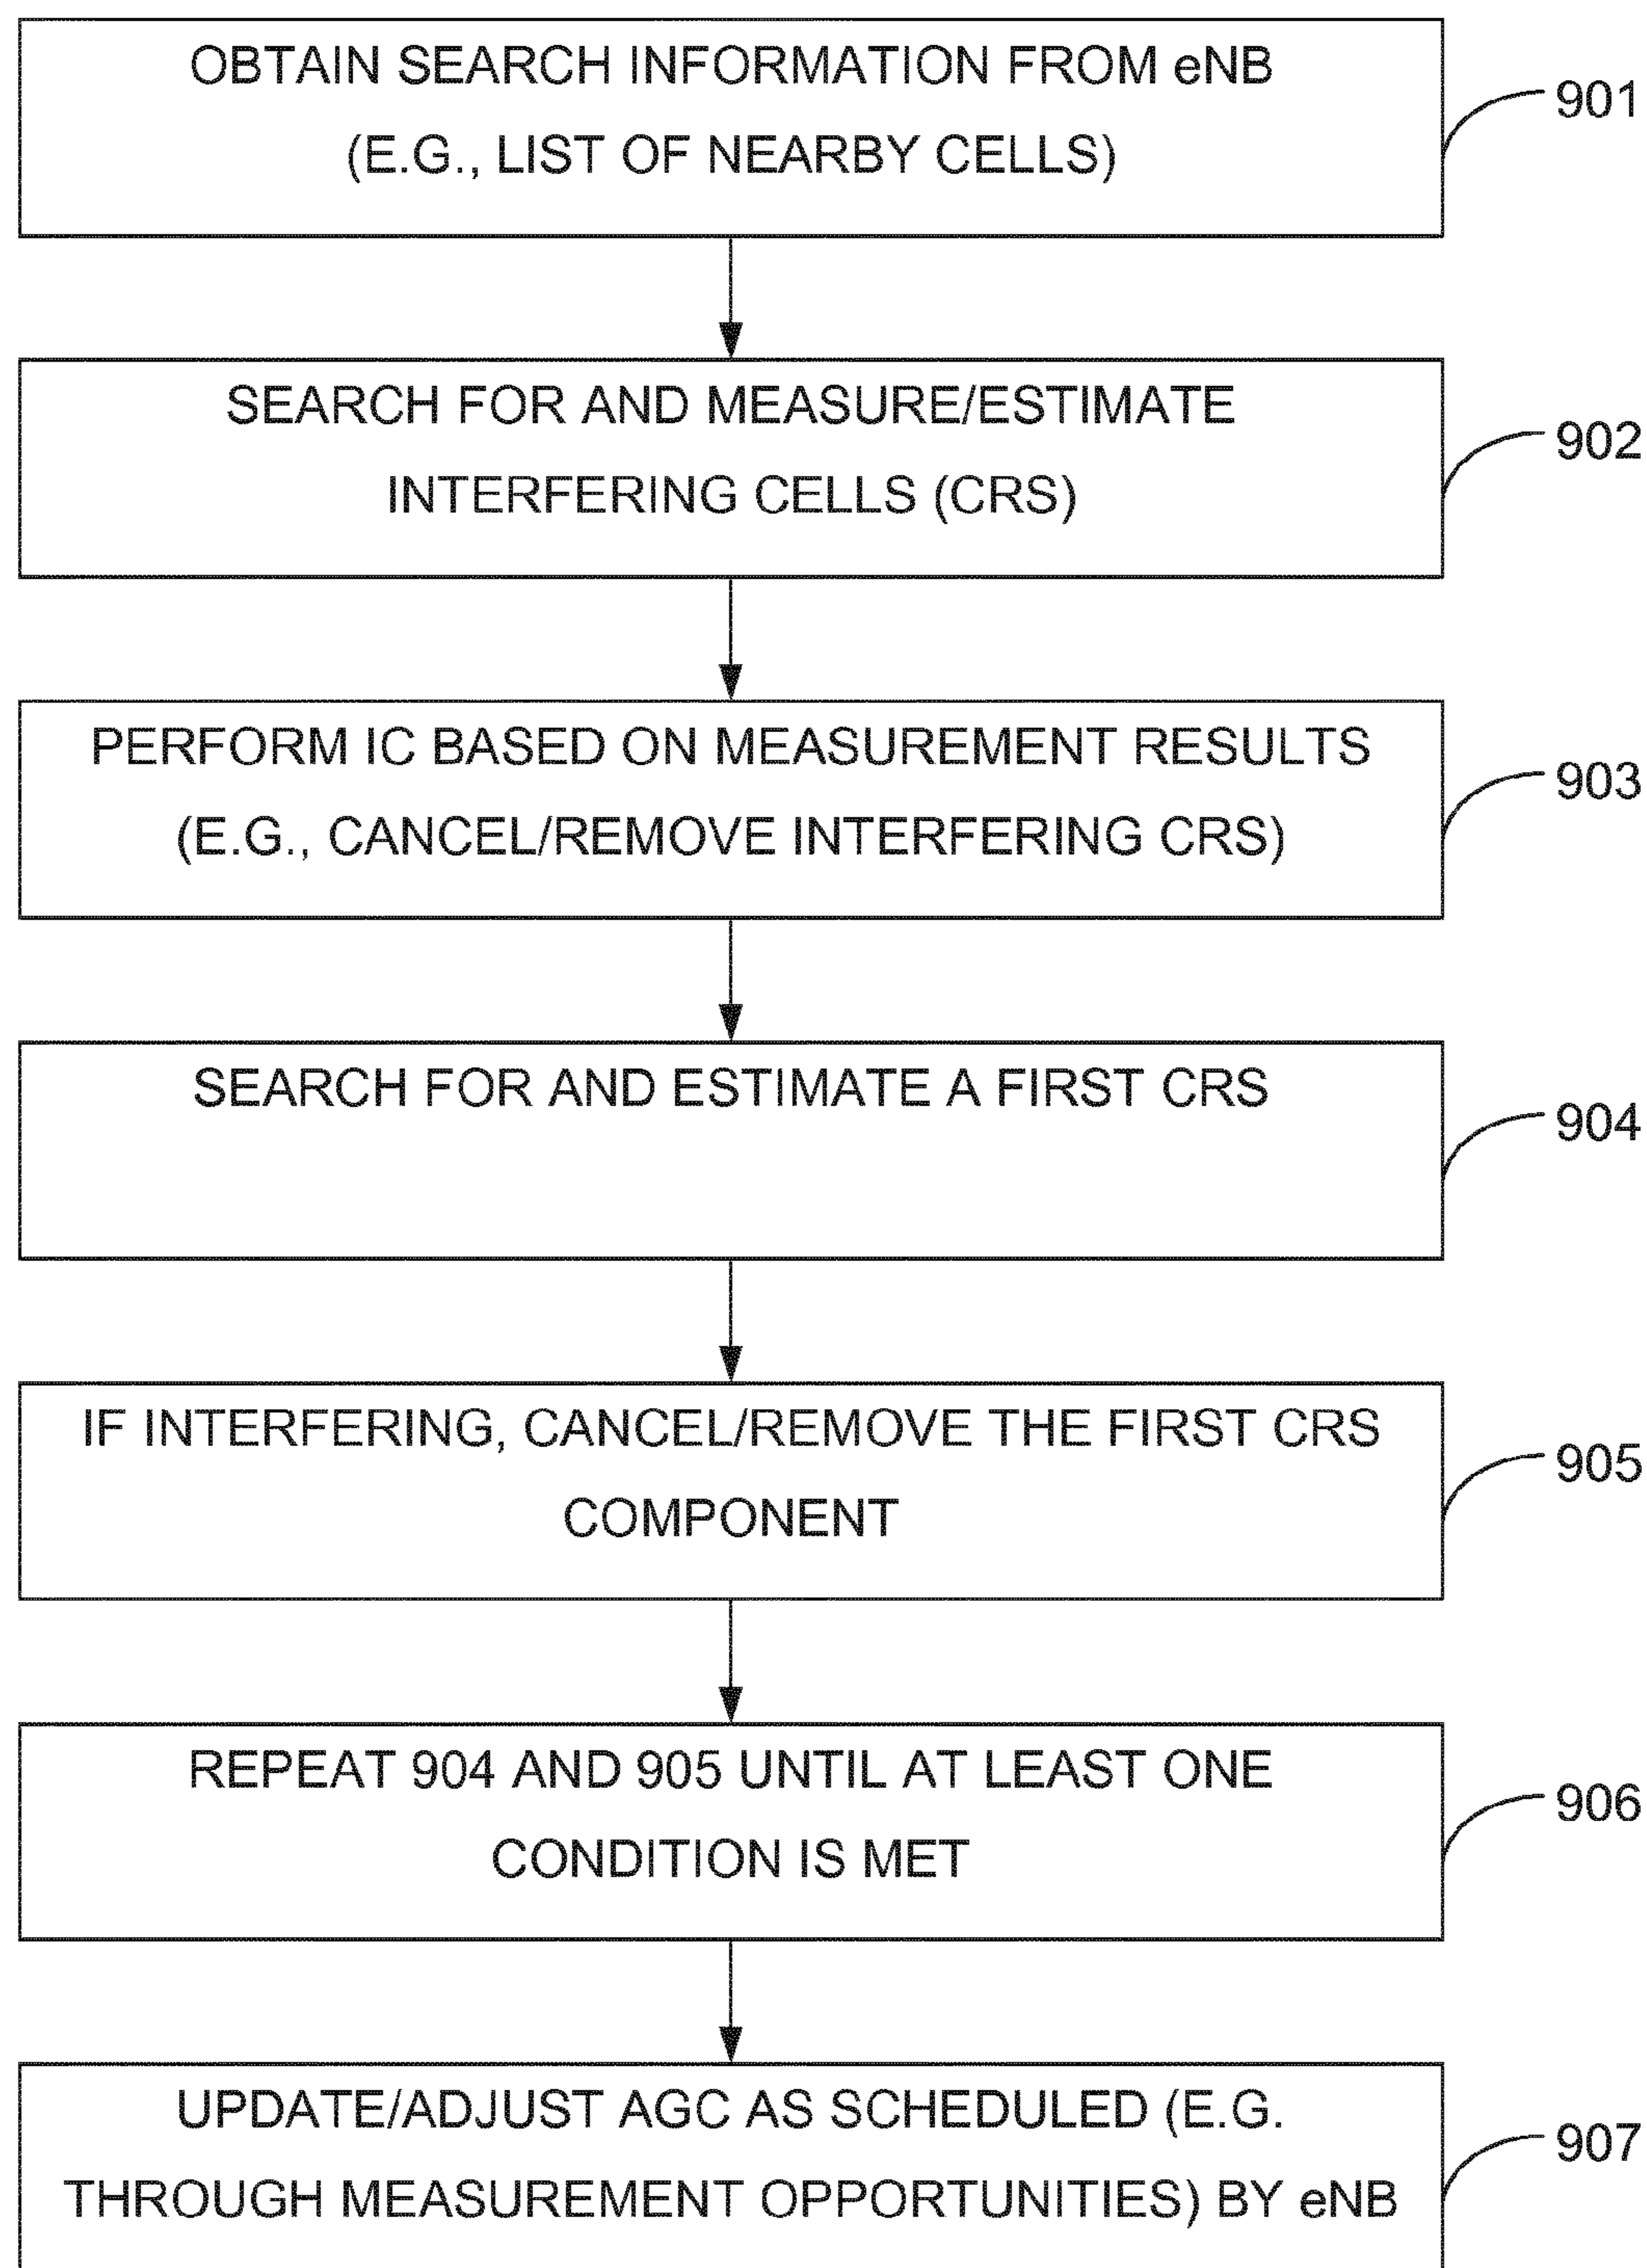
OBTAIN SEARCH INFORMATION FROM eNB (E.G., LIST OF NEARBY CELLS)

901

SEARCH FOR AND MEASURE/ESTIMATE INTERFERING CELLS (CRS)

902

PERFORM IC BASED ON MEASUREMENT RESULTS (E.G., CANCEL/REMOVE INTERFERING CRS)

903

SEARCH FOR AND ESTIMATE A FIRST CRS

904

IF INTERFERING, CANCEL/REMOVE THE FIRST CRS COMPONENT

905

REPEAT 904 AND 905 UNTIL AT LEAST ONE CONDITION IS MET

906

UPDATE/ADJUST AGC AS SCHEDULED (E.G. THROUGH MEASUREMENT OPPORTUNITIES) BY eNB

907